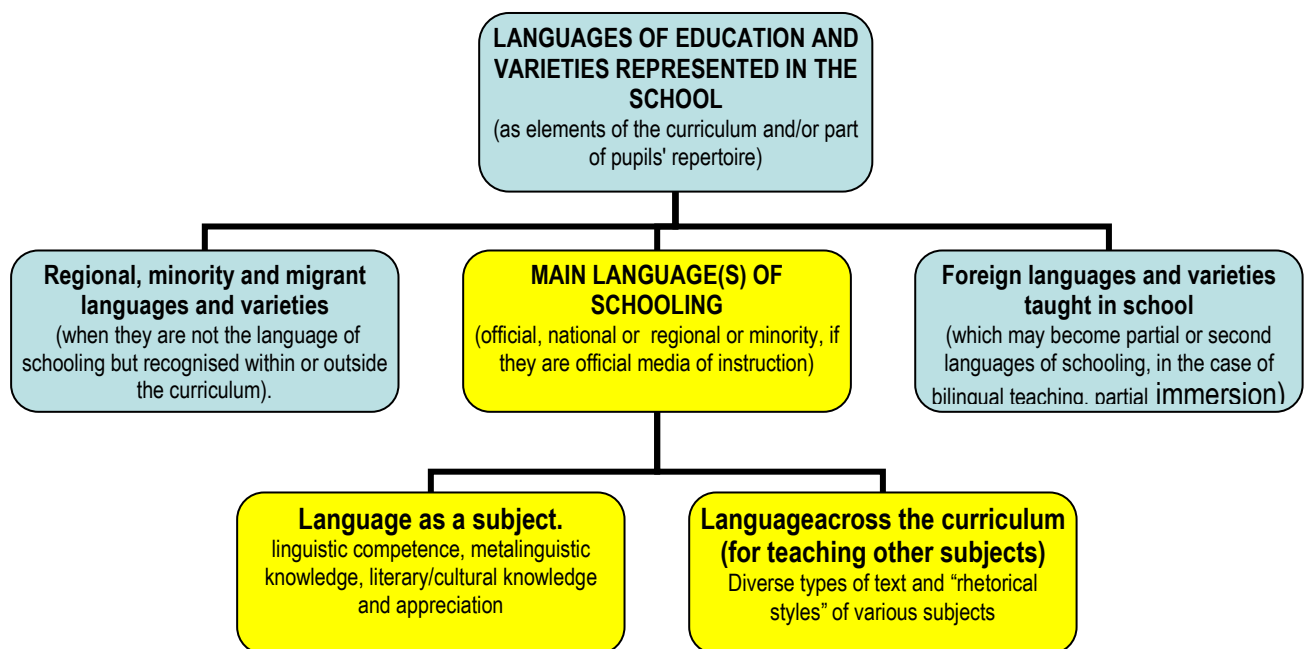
LANGUAGES OF EDUCATION AND VARIETIES REPRESENTED IN THE SCHOOL
(as elements of the curriculum and/or part of pupils' repertoire)

Regional, minority and migrant languages and varieties
(when they are not the language of schooling but recognised within or outside the curriculum).

MAIN LANGUAGE(S) OF SCHOOLING
(official, national or regional or minority, if they are official media of instruction)

Foreign languages and varieties taught in school
(which may become partial or second languages of schooling, in the case of bilingual teaching, partial immersion)

Language as a subject.
linguistic competence, metalinguistic knowledge, literary/cultural knowledge and appreciation

Languageacross the curriculum (for teaching other subjects)
Diverse types of text and "rhetorical styles" of various subjects